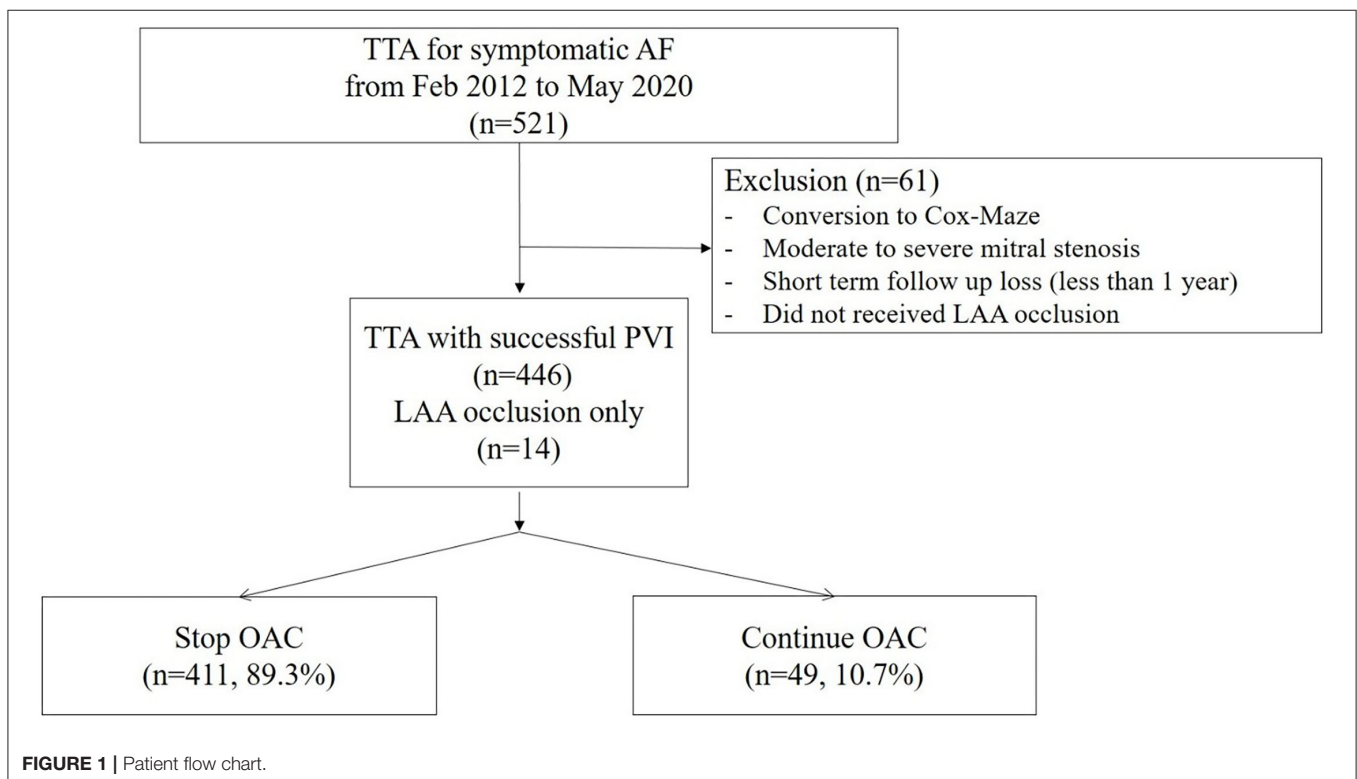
TTA for symptomatic AF from Feb 2012 to May 2020 (n=521)

Exclusion (n=61)
- Conversion to Cox-Maze
- Moderate to severe mitral stenosis
- Short term follow up loss (less than 1 year)
- Did not received LAA occlusion

TTA with successful PVI (n=446)
LAA occlusion only (n=14)

Stop OAC (n=411, 89.3%)

Continue OAC (n=49, 10.7%)

FIGURE 1 | Patient flow chart.